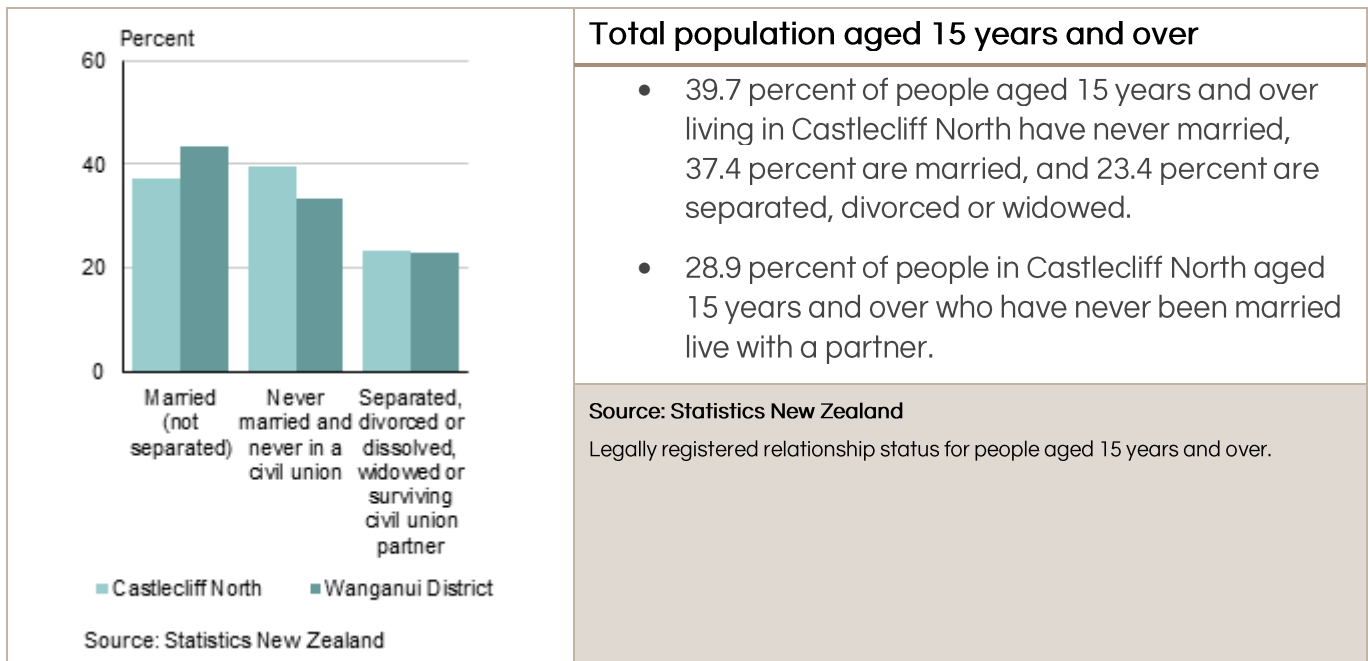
Percent

60

40

20

0

Married (not separated)

Never married and never in a civil union

Separated, divorced or dissolved, widowed or surviving civil union partner

Castlecliff North

Wanganui District

Source: Statistics New Zealand

Total population aged 15 years and over

• 39.7 percent of people aged 15 years and over living in Castlecliff North have never married, 37.4 percent are married, and 23.4 percent are separated, divorced or widowed.

• 28.9 percent of people in Castlecliff North aged 15 years and over who have never been married live with a partner.

Source: Statistics New Zealand

Legally registered relationship status for people aged 15 years and over.